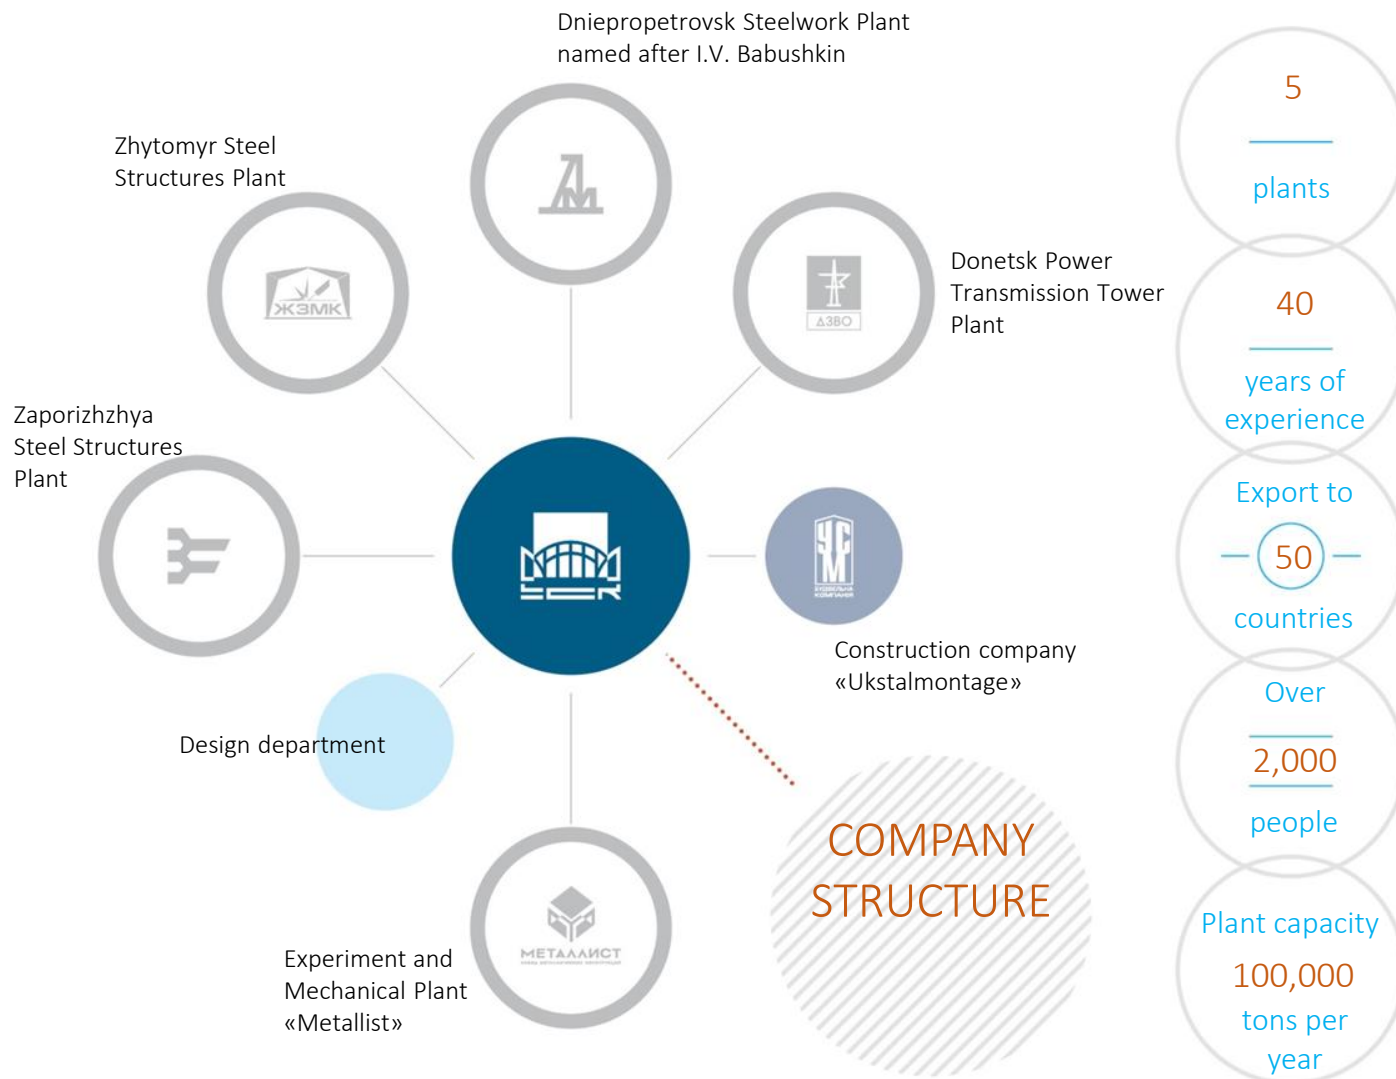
Dniepropetrovsk Steelwork Plant named after I.V. Babushkin

Zhytomyr Steel Structures Plant

ЖЗМК

Donetsk Power Transmission Tower Plant

ДЗВО

Zaporizhzhya Steel Structures Plant

Construction company «Ukstalmontage»

Design department

Experiment and Mechanical Plant «Metallist»

МЕТАЛЛИСТ

COMPANY STRUCTURE

5

plants

40

years of experience

Export to

50

countries

Over

2,000

people

Plant capacity

100,000

tons per year